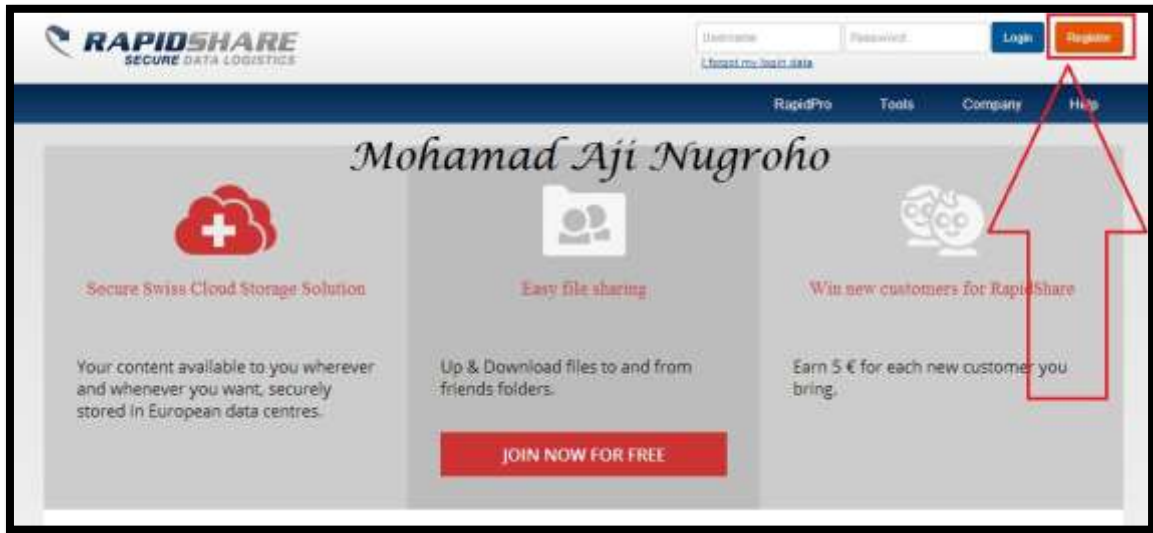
RAPIDSHARE
SECURE DATA LOGISTICS

Username
Password
Login
Register
I forgot my login data

RapidPro
Tools
Company
Help

Mohamad Aji Nugroho

Secure Swiss Cloud Storage Solution

Your content available to you wherever and whenever you want, securely stored in European data centres.

Easy file sharing

Up & Download files to and from friends folders.

JOIN NOW FOR FREE

Win new customers for RapidShare

Earn 5 € for each new customer you bring.